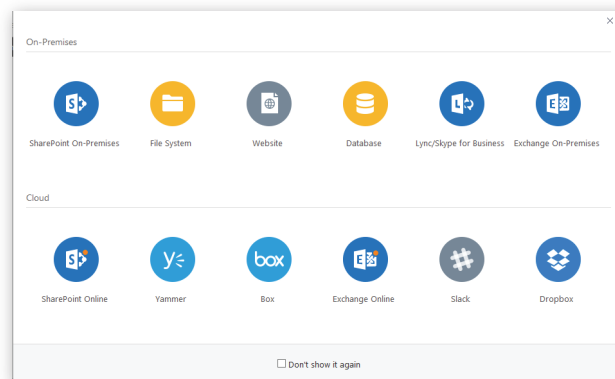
On-Premises

S
SharePoint On-Premises

File System

Website

Database

L
Lync/Skype for Business

E
Exchange On-Premises

Cloud

S
SharePoint Online

y
Yammer

box
Box

E
Exchange Online

Slack

Dropbox

☐ Don't show it again